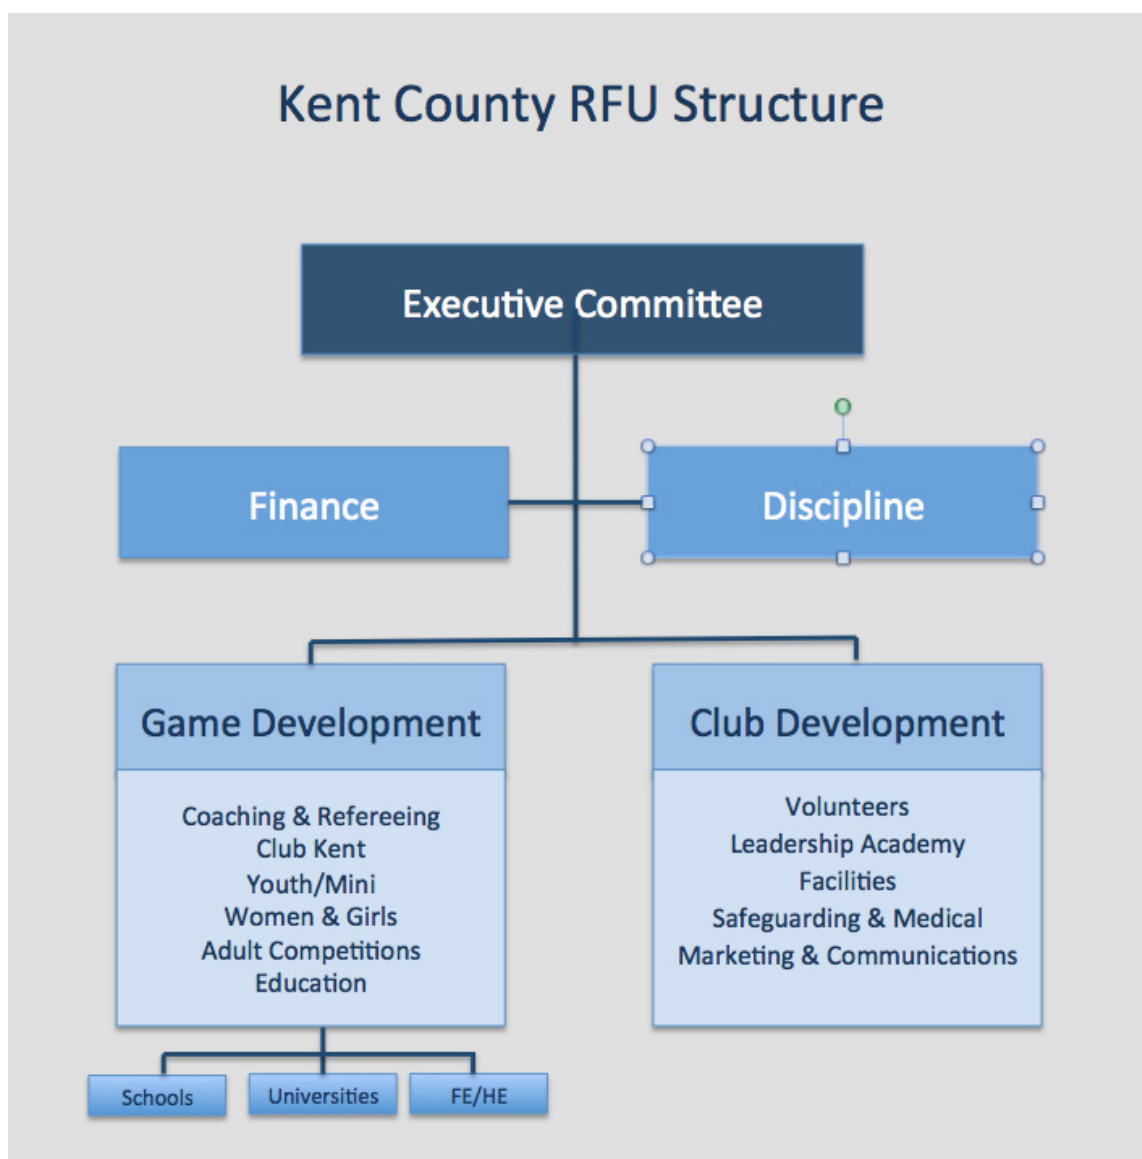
Kent County RFU Structure

Executive Committee

Finance

Discipline

Game Development

Coaching & Refereeing
Club Kent
Youth/Mini
Women & Girls
Adult Competitions
Education

Club Development

Volunteers
Leadership Academy
Facilities
Safeguarding & Medical
Marketing & Communications

Schools

Universities

FE/HE